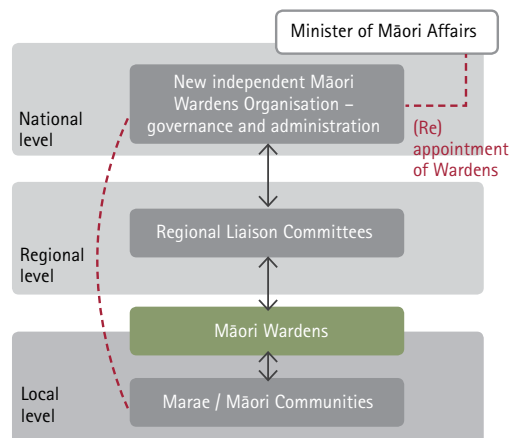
Minister of Māori Affairs

National level

New independent Māori Wardens Organisation – governance and administration

(Re) appointment of Wardens

Regional level

Regional Liaison Committees

Māori Wardens

Local level

Marae / Māori Communities